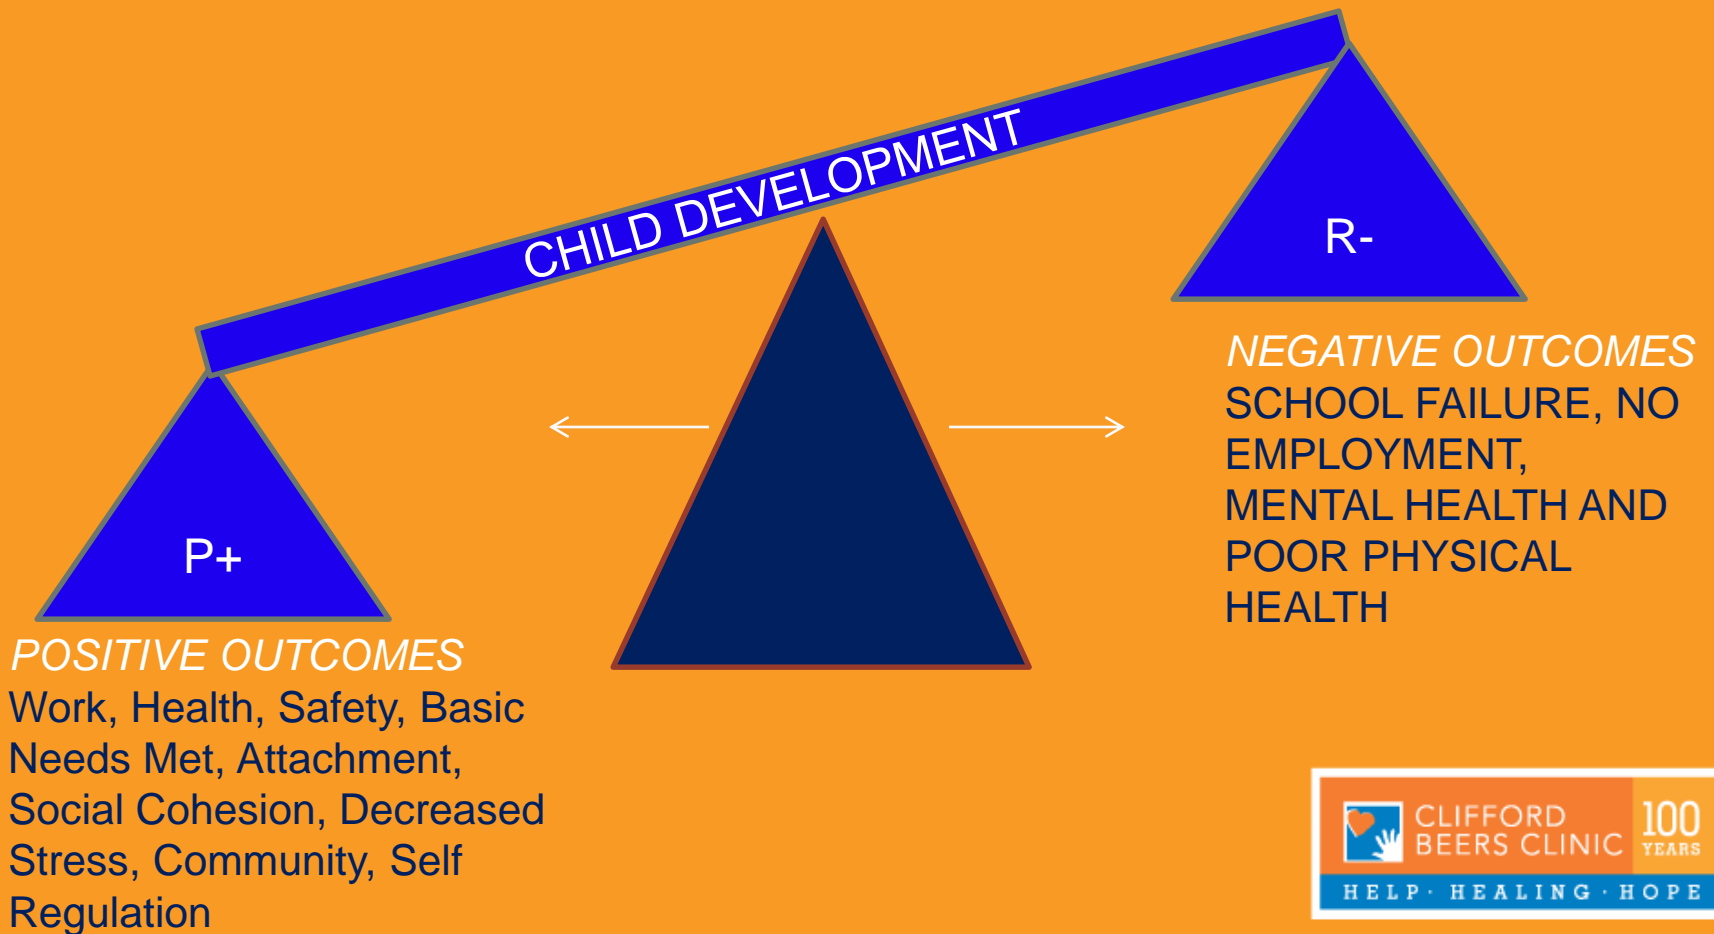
CHILD DEVELOPMENT

R-

P+

NEGATIVE OUTCOMES
SCHOOL FAILURE, NO EMPLOYMENT, MENTAL HEALTH AND POOR PHYSICAL HEALTH

POSITIVE OUTCOMES
Work, Health, Safety, Basic Needs Met, Attachment, Social Cohesion, Decreased Stress, Community, Self Regulation

CLIFFORD BEERS CLINIC 100 YEARS
HELP · HEALING · HOPE